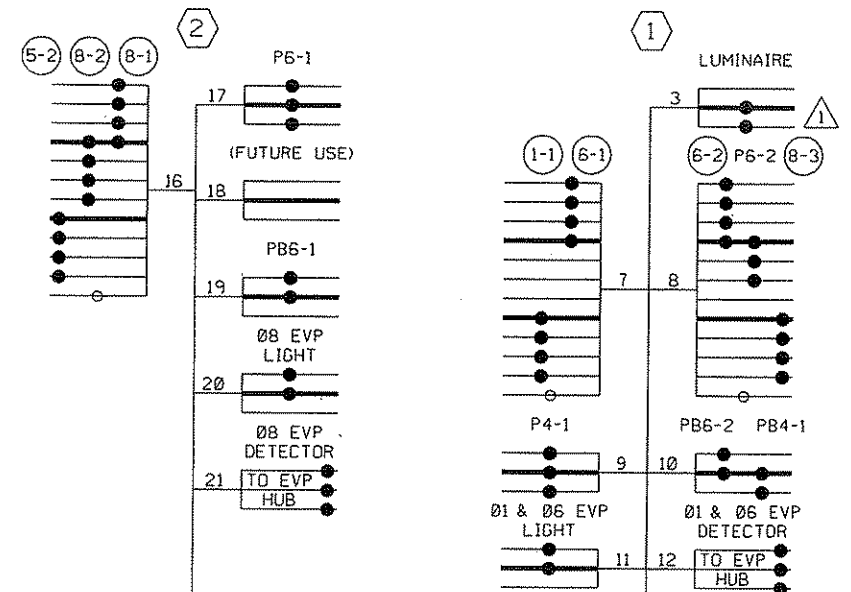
2

5-2 8-2 8-1

16

17 P6-1

(FUTURE USE)

18

PB6-1

19

Ø8 EVP LIGHT

20

Ø8 EVP DETECTOR

21 TO EVP HUB

1

LUMINAIRE

3

1

1-1 6-1

6-2 P6-2 8-3

7

8

P4-1

PB6-2 PB4-1

9

10

Ø1 & Ø6 EVP LIGHT

Ø1 & Ø6 EVP DETECTOR

11

12 TO EVP HUB